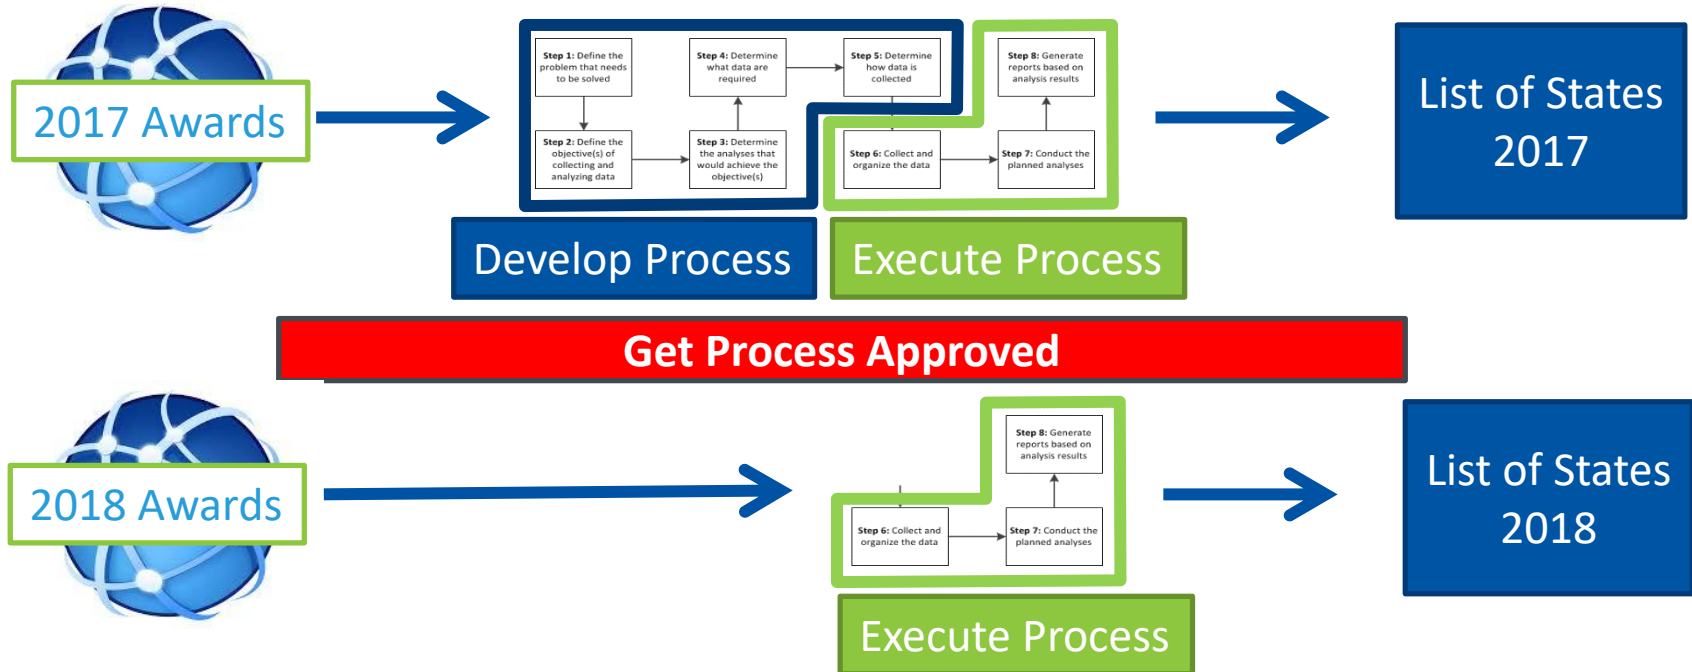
2017 Awards

Step 1: Define the problem that needs to be solved

Step 4: Determine what data are required

Step 5: Determine how data is collected

Step 8: Generate reports based on analysis results

Step 2: Define the objective(s) of collecting and analyzing data

Step 3: Determine the analyses that would achieve the objective(s)

Step 6: Collect and organize the data

Step 7: Conduct the planned analyses

List of States 2017

Develop Process

Execute Process

Get Process Approved

2018 Awards

Step 8: Generate reports based on analysis results

Step 6: Collect and organize the data

Step 7: Conduct the planned analyses

List of States 2018

Execute Process